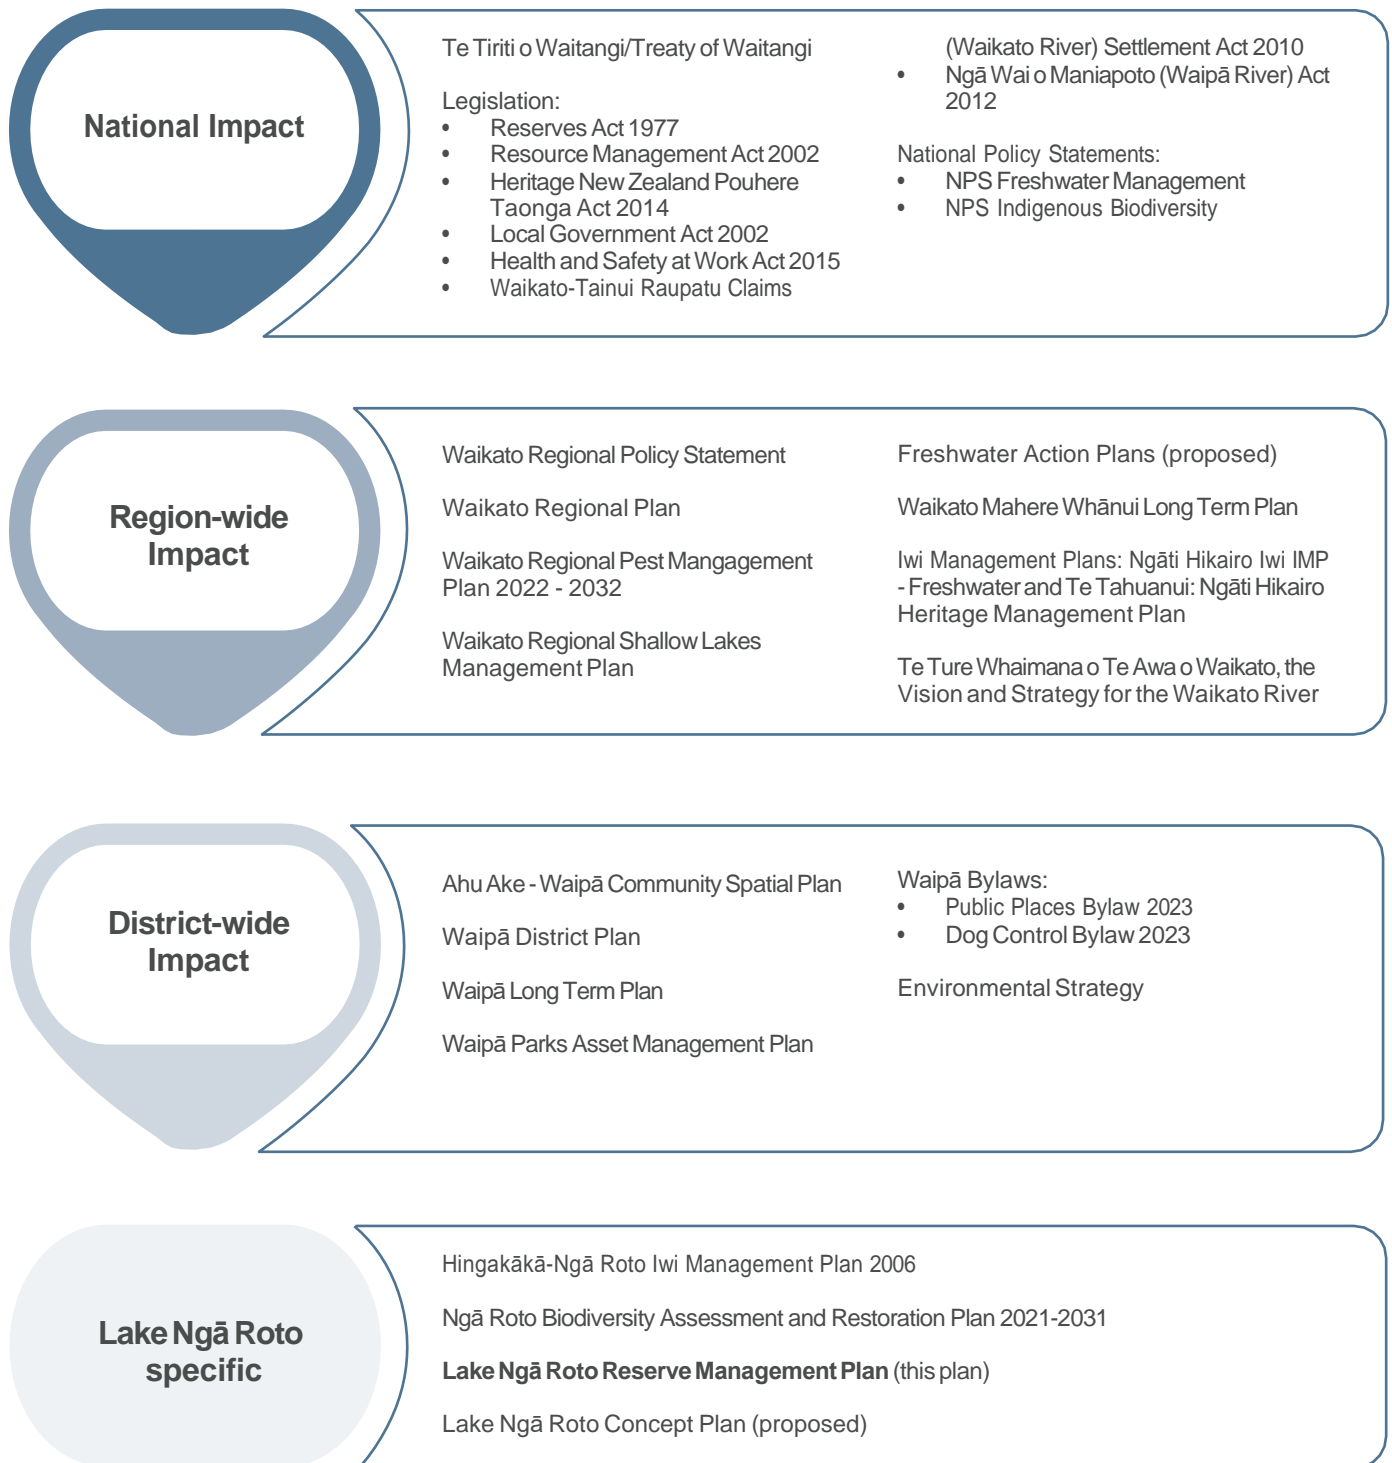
National Impact

Te Tiriti o Waitangi/Treaty of Waitangi

Legislation:
- Reserves Act 1977
- Resource Management Act 2002
- Heritage New Zealand Pouhere Taonga Act 2014
- Local Government Act 2002
- Health and Safety at Work Act 2015
- Waikato-Tainui Raupatu Claims (Waikato River) Settlement Act 2010
- Ngā Wai o Maniapoto (Waipā River) Act 2012

National Policy Statements:
- NPS Freshwater Management
- NPS Indigenous Biodiversity

Region-wide Impact

Waikato Regional Policy Statement

Waikato Regional Plan

Waikato Regional Pest Mangagement Plan 2022 - 2032

Waikato Regional Shallow Lakes Management Plan

Freshwater Action Plans (proposed)

Waikato Mahere Whānui Long Term Plan

Iwi Management Plans: Ngāti Hikairo Iwi IMP - Freshwater and Te Tahuanui: Ngāti Hikairo Heritage Management Plan

Te Ture Whaimana o Te Awa o Waikato, the Vision and Strategy for the Waikato River

District-wide Impact

Ahu Ake - Waipā Community Spatial Plan

Waipā District Plan

Waipā Long Term Plan

Waipā Parks Asset Management Plan

Waipā Bylaws:
- Public Places Bylaw 2023
- Dog Control Bylaw 2023

Environmental Strategy

Lake Ngā Roto specific

Hingakākā-Ngā Roto Iwi Management Plan 2006

Ngā Roto Biodiversity Assessment and Restoration Plan 2021-2031

**Lake Ngā Roto Reserve Management Plan** (this plan)

Lake Ngā Roto Concept Plan (proposed)